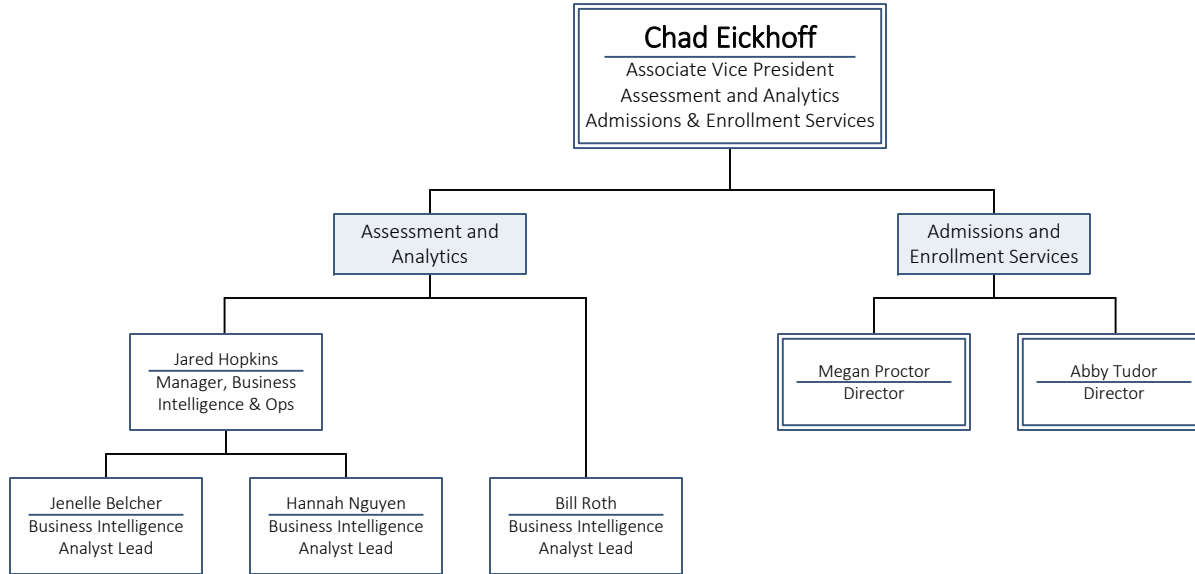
Chad Eickhoff
Associate Vice President
Assessment and Analytics
Admissions & Enrollment Services

Assessment and Analytics

Admissions and Enrollment Services

Jared Hopkins
Manager, Business Intelligence & Ops

Megan Proctor
Director

Abby Tudor
Director

Jenelle Belcher
Business Intelligence Analyst Lead

Hannah Nguyen
Business Intelligence Analyst Lead

Bill Roth
Business Intelligence Analyst Lead